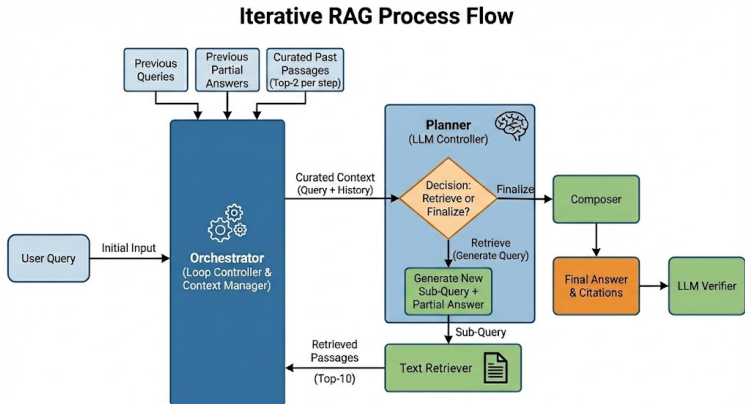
Iterative RAG Process Flow

Previous Queries

Previous Partial Answers

Curated Past Passages (Top-2 per step)

User Query

Initial Input

Orchestrator (Loop Controller & Context Manager)

Curated Context (Query + History)

Planner (LLM Controller)

Decision: Retrieve or Finalize?

Finalize

Retrieve (Generate Query)

Generate New Sub-Query + Partial Answer

Sub-Query

Composer

Final Answer & Citations

LLM Verifier

Retrieved Passages (Top-10)

Text Retriever